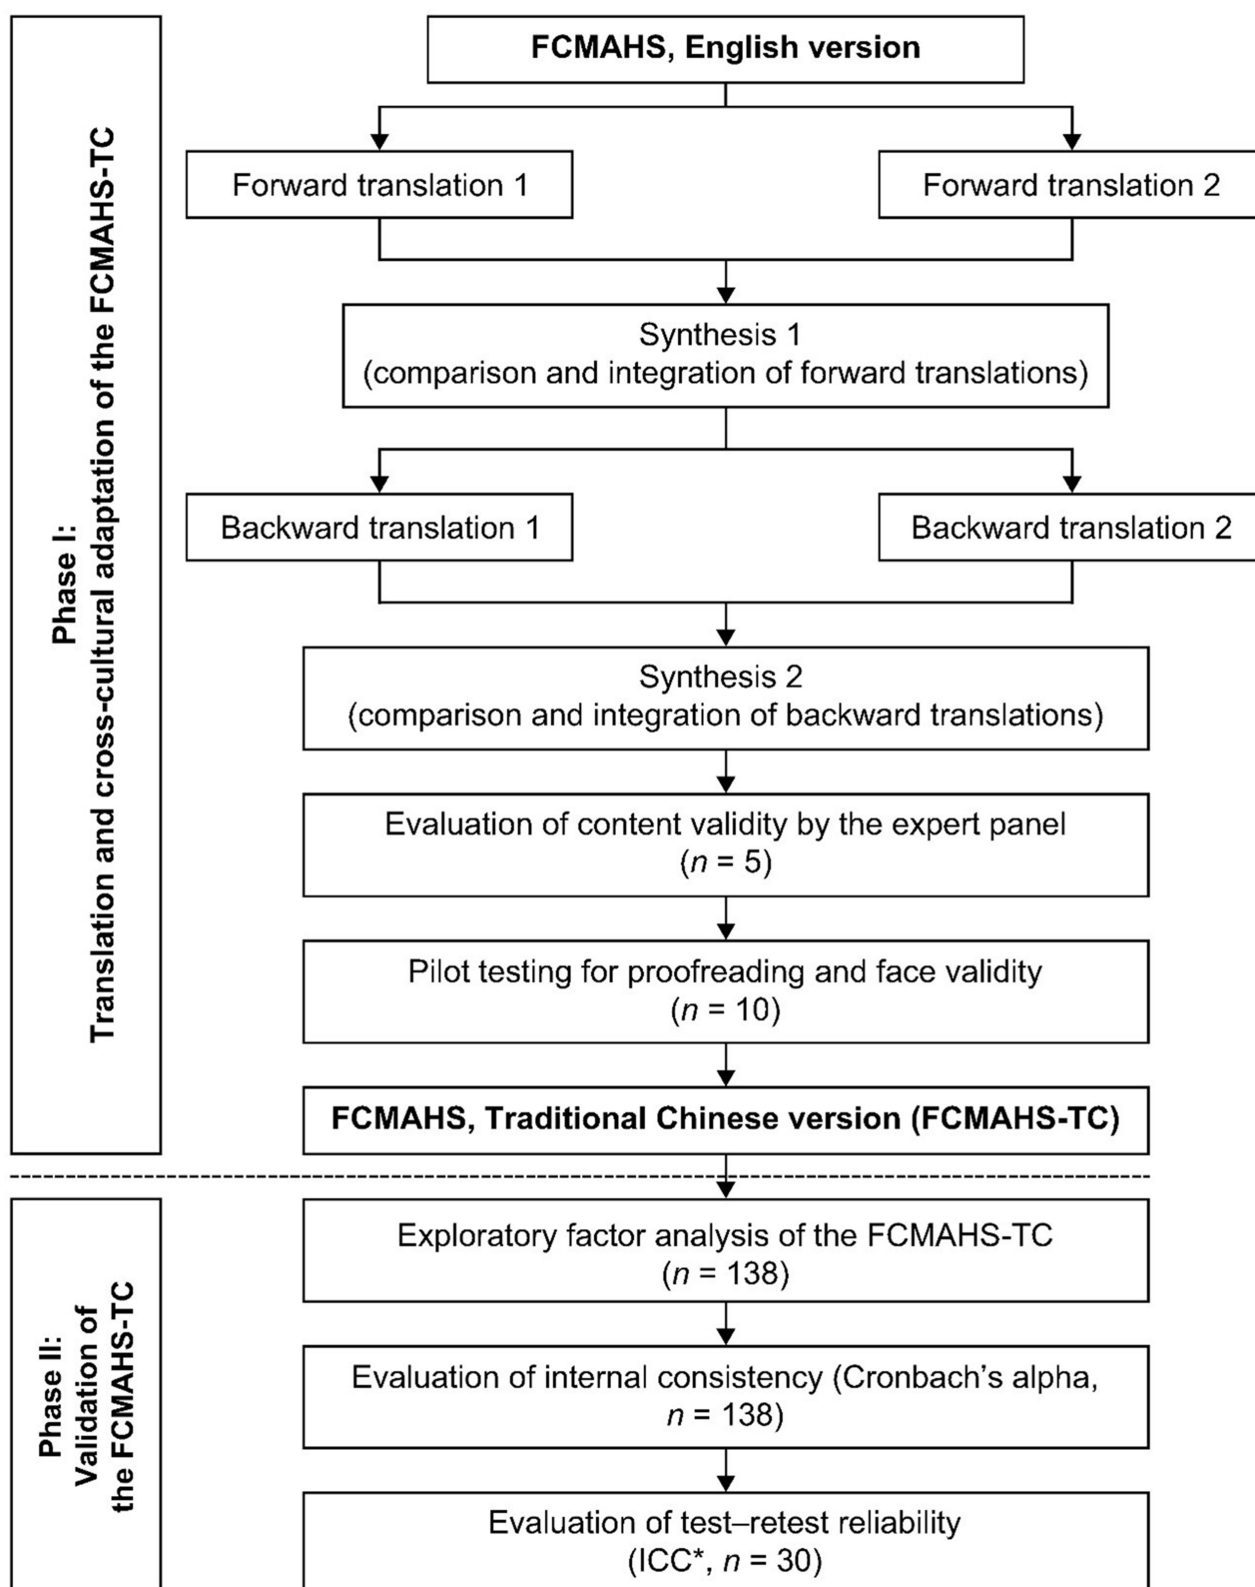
Phase I:
Translation and cross-cultural adaptation of the FCMAHS-TC

FCMAHS, English version

Forward translation 1

Forward translation 2

Synthesis 1
(comparison and integration of forward translations)

Backward translation 1

Backward translation 2

Synthesis 2
(comparison and integration of backward translations)

Evaluation of content validity by the expert panel
($n$ = 5)

Pilot testing for proofreading and face validity
($n$ = 10)

FCMAHS, Traditional Chinese version (FCMAHS-TC)

Phase II:
Validation of the FCMAHS-TC

Exploratory factor analysis of the FCMAHS-TC
($n$ = 138)

Evaluation of internal consistency (Cronbach's alpha, $n$ = 138)

Evaluation of test–retest reliability
(ICC*, $n$ = 30)